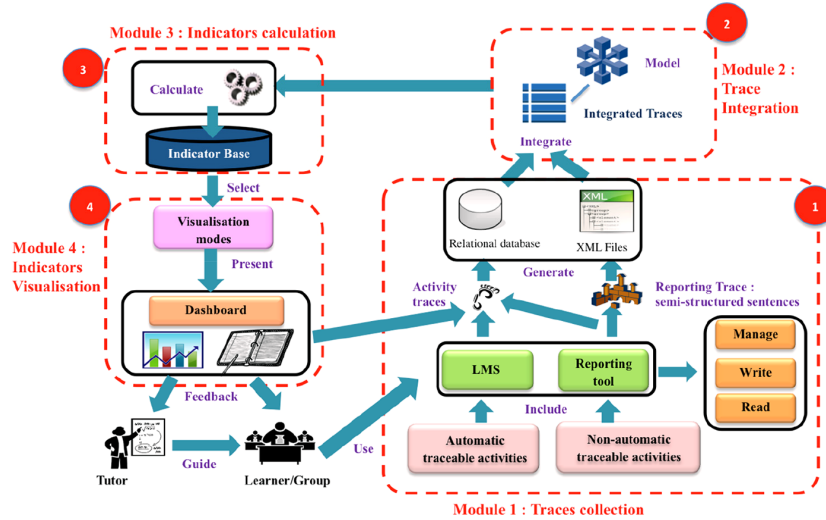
Module 3 : Indicators calculation

3

Calculate

Indicator Base

2

Model

Module 2 : Trace Integration

Integrated Traces

Integrate

Select

4

Visualisation modes

Module 4 : Indicators Visualisation

Present

Dashboard

Relational database

XML

XML Files

1

Generate

Activity traces

Reporting Trace : semi-structured sentences

Manage

LMS

Reporting tool

Write

Read

Feedback

Include

Tutor

Guide

Learner/Group

Use

Automatic traceable activities

Non-automatic traceable activities

Module 1 : Traces collection